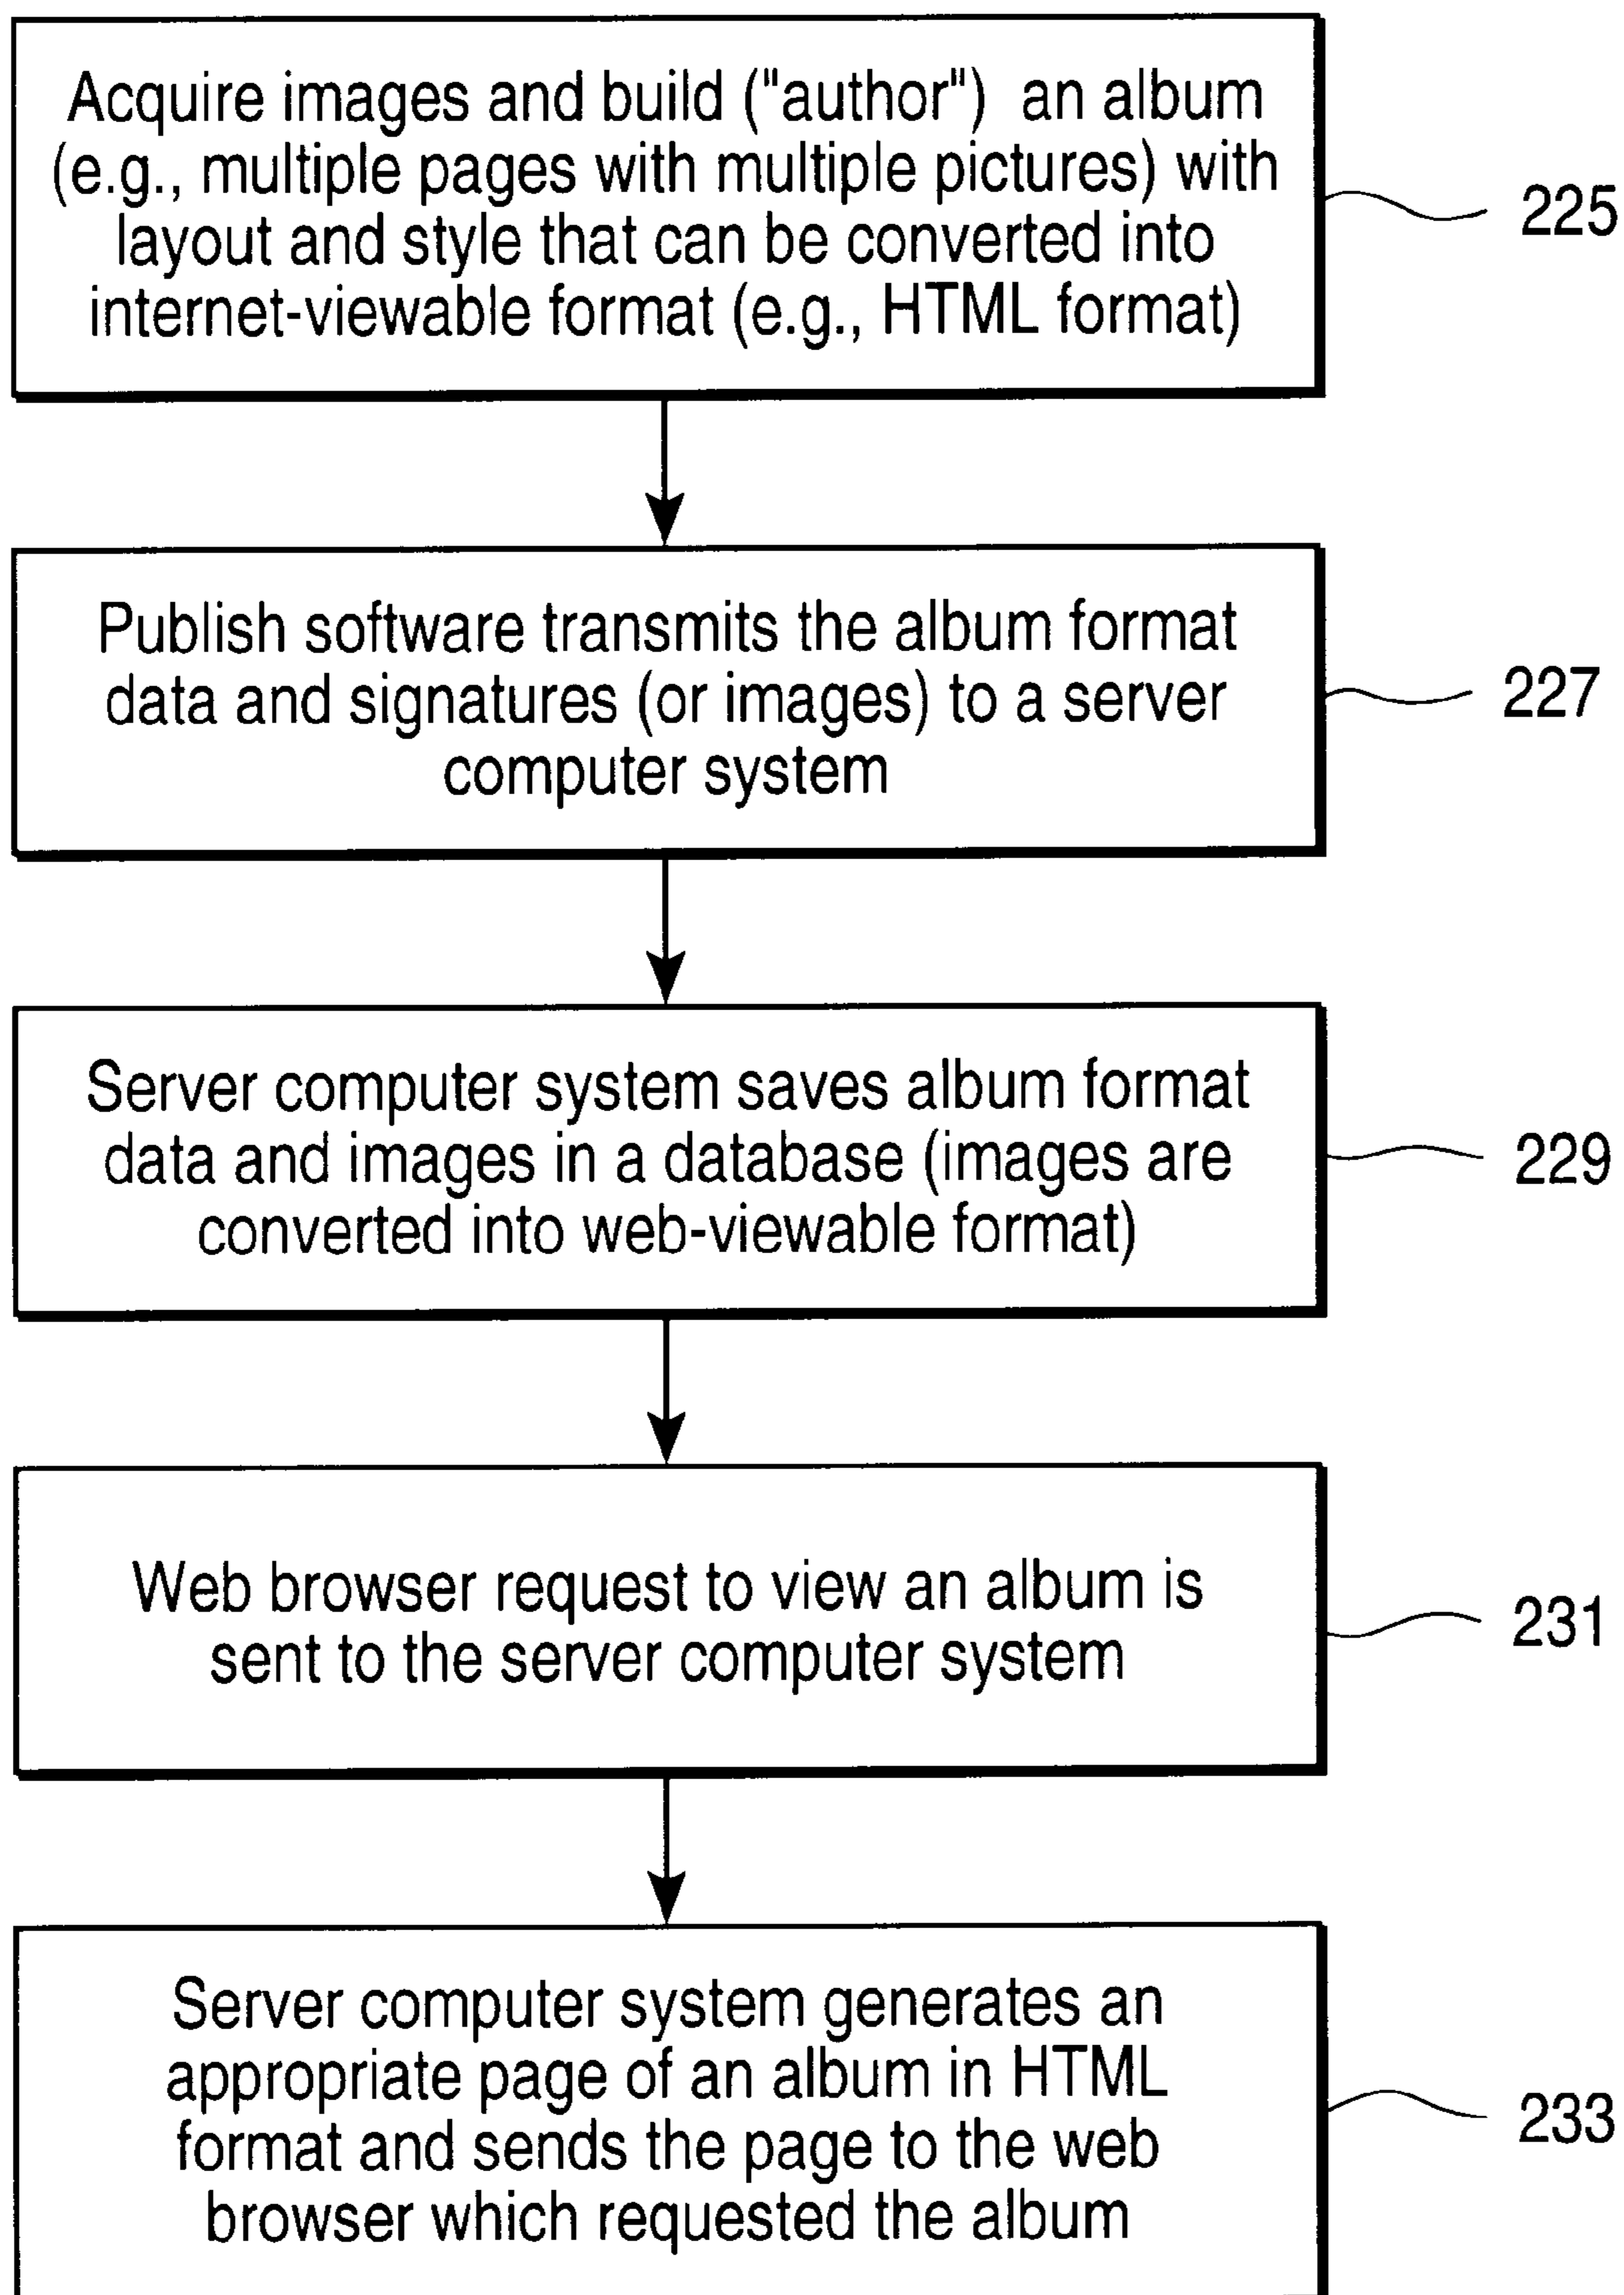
Acquire images and build ("author") an album (e.g., multiple pages with multiple pictures) with layout and style that can be converted into internet-viewable format (e.g., HTML format)

225

Publish software transmits the album format data and signatures (or images) to a server computer system

227

Server computer system saves album format data and images in a database (images are converted into web-viewable format)

229

Web browser request to view an album is sent to the server computer system

231

Server computer system generates an appropriate page of an album in HTML format and sends the page to the web browser which requested the album

233